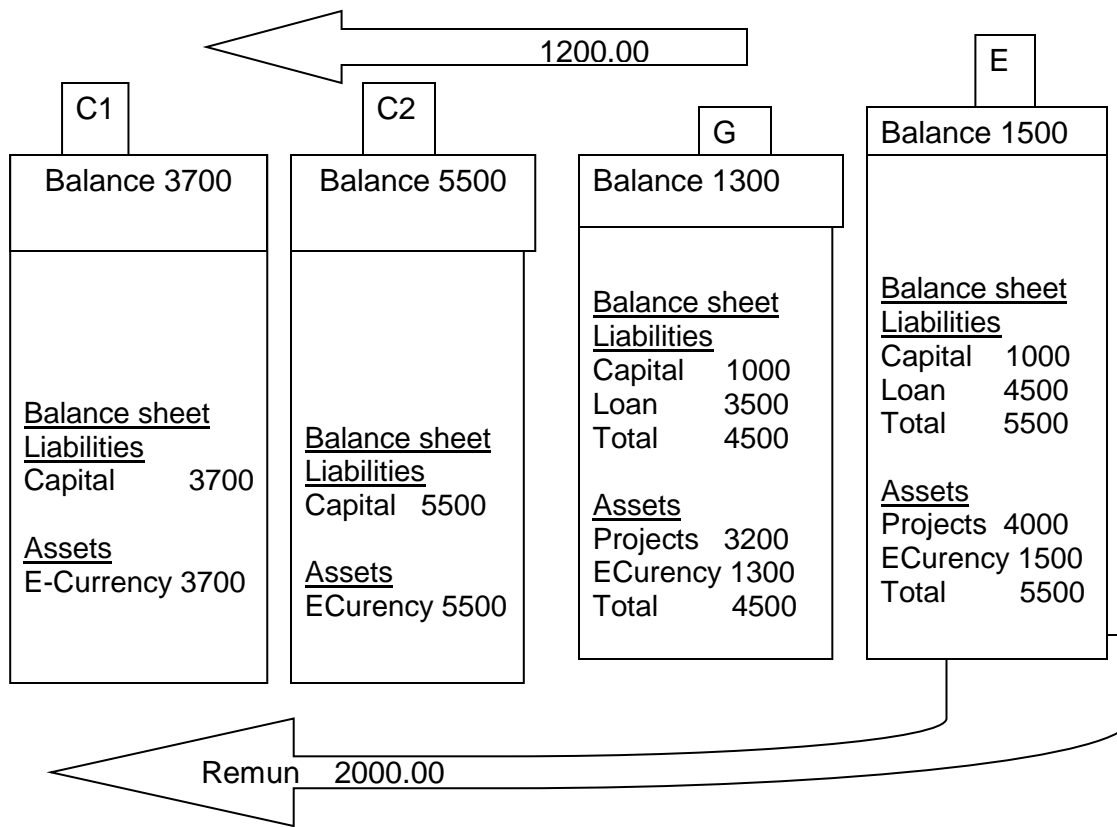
1200.00

C1

Balance 3700

Balance sheet
Liabilities
Capital 3700

Assets
E-Currency 3700

C2

Balance 5500

Balance sheet
Liabilities
Capital 5500

Assets
ECurency 5500

G

Balance 1300

Balance sheet
Liabilities
Capital 1000
Loan 3500
Total 4500

Assets
Projects 3200
ECurency 1300
Total 4500

E

Balance 1500

Balance sheet
Liabilities
Capital 1000
Loan 4500
Total 5500

Assets
Projects 4000
ECurency 1500
Total 5500

Remun 2000.00